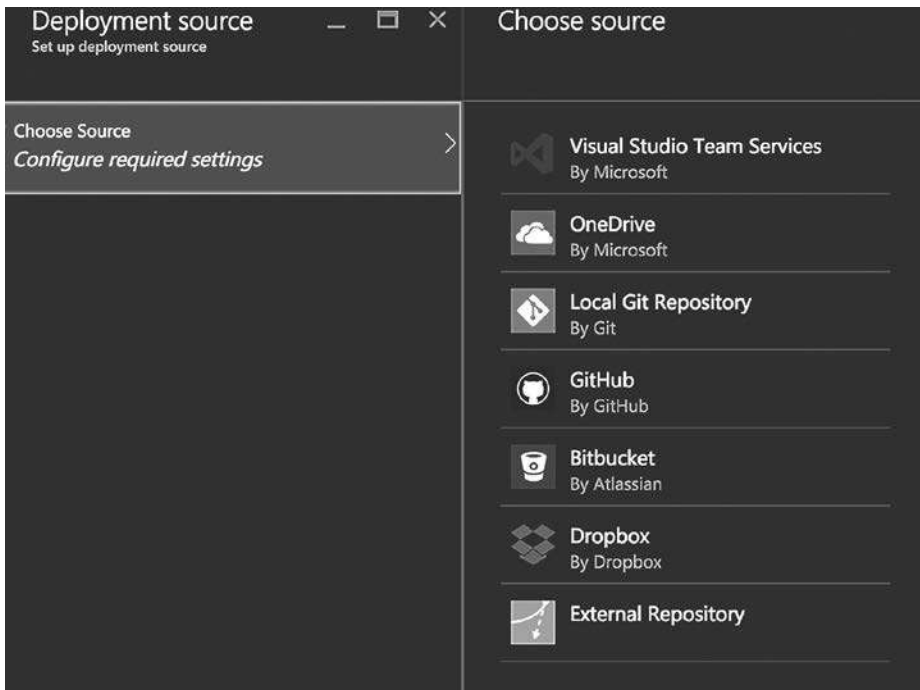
Deployment source
Set up deployment source

Choose Source
Configure required settings

Choose source

Visual Studio Team Services
By Microsoft

OneDrive
By Microsoft

Local Git Repository
By Git

GitHub
By GitHub

Bitbucket
By Atlassian

Dropbox
By Dropbox

External Repository